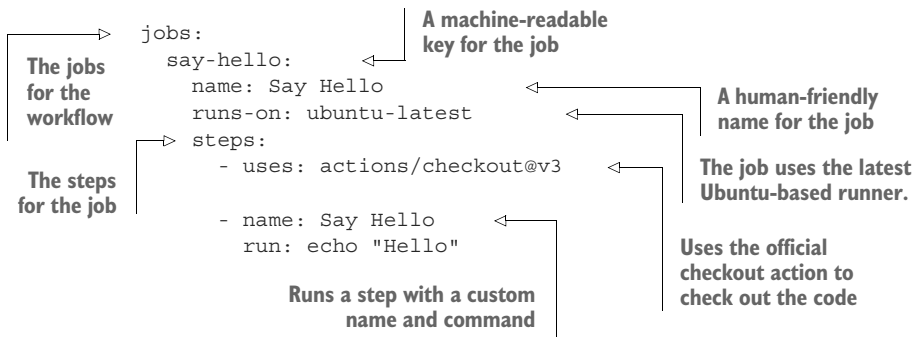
jobs:
  say-hello:
    name: Say Hello
    runs-on: ubuntu-latest
    steps:
      - uses: actions/checkout@v3

      - name: Say Hello
        run: echo "Hello"

The jobs for the workflow

A machine-readable key for the job

A human-friendly name for the job

The job uses the latest Ubuntu-based runner.

The steps for the job

Uses the official checkout action to check out the code

Runs a step with a custom name and command